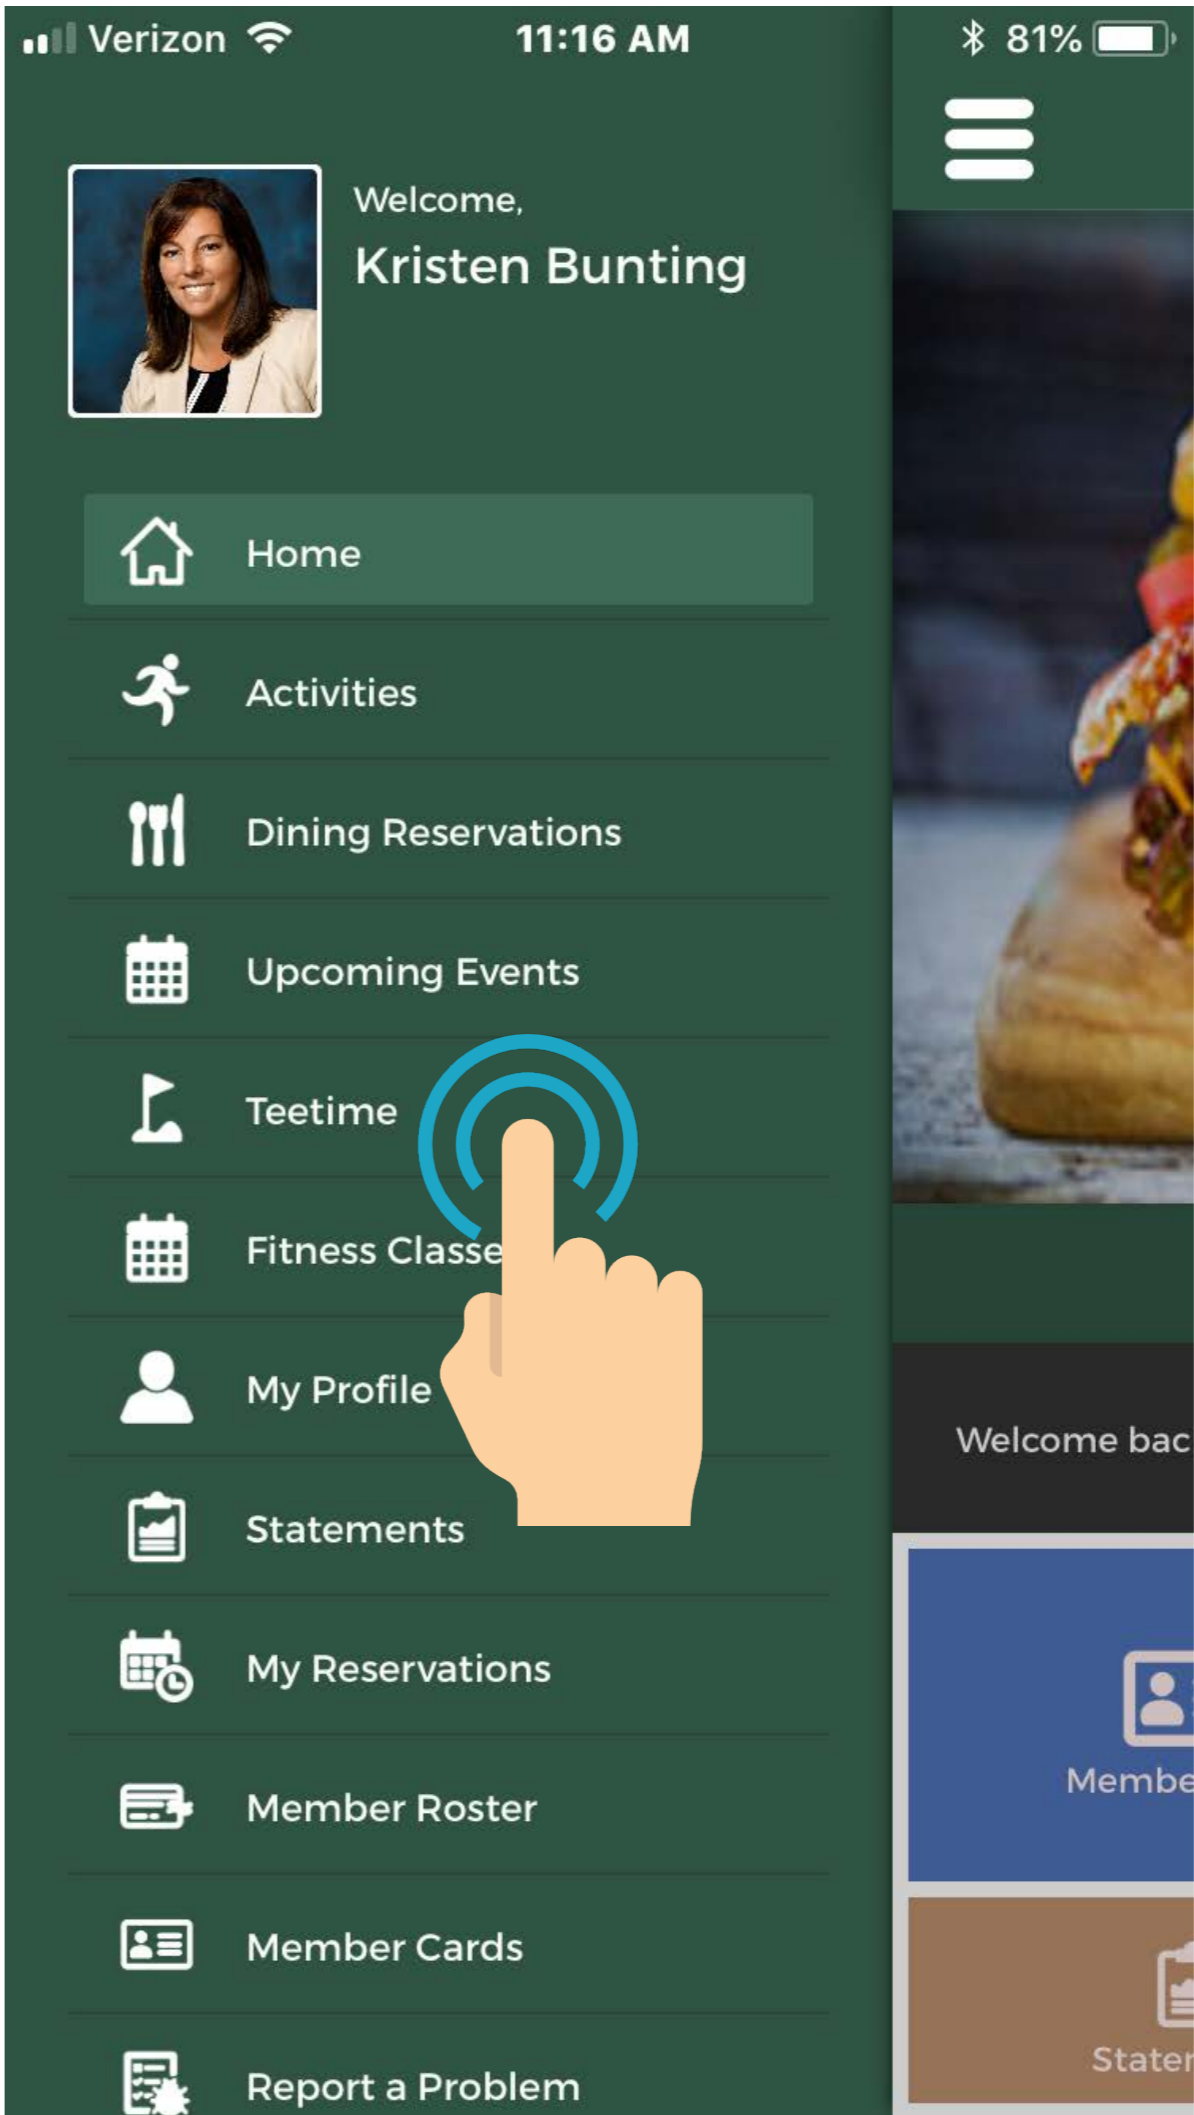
Verizon 11:16 AM 81%

Welcome,
Kristen Bunting

Home
Activities
Dining Reservations
Upcoming Events
Teetime
Fitness Classe
My Profile
Statements
My Reservations
Member Roster
Member Cards
Report a Problem

Welcome bac
Membe
Stater